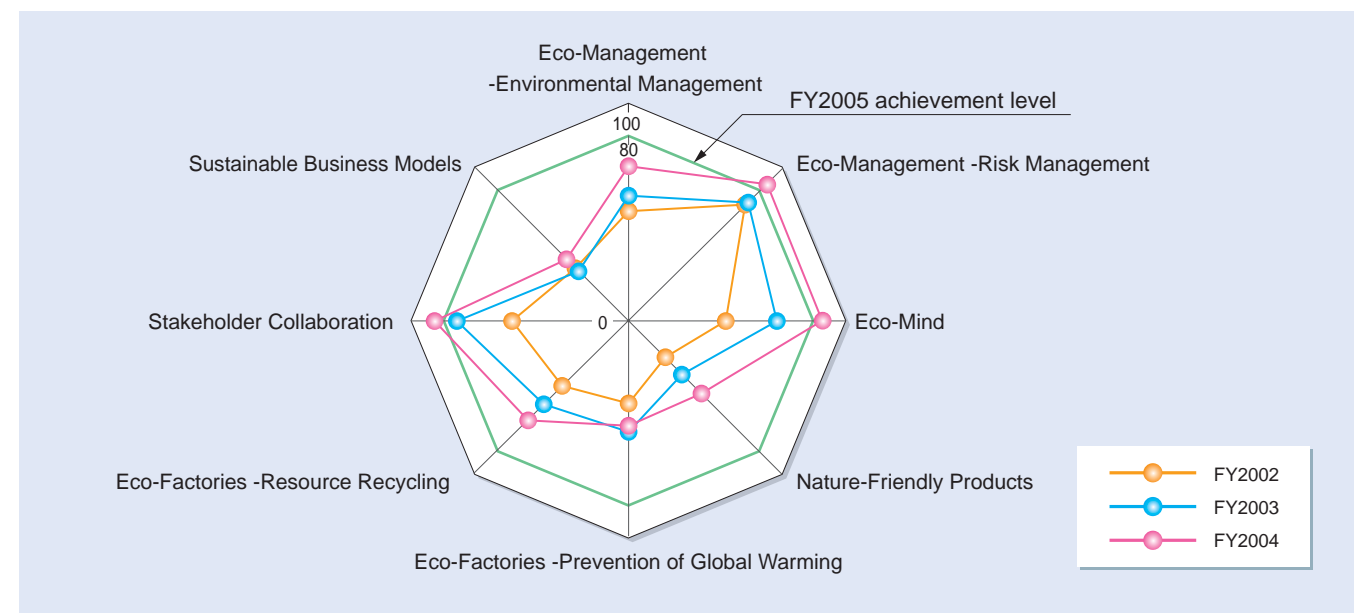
Eco-Management
-Environmental Management

FY2005 achievement level

100

80

Sustainable Business Models

Eco-Management -Risk Management

Stakeholder Collaboration

0

Eco-Mind

Eco-Factories -Resource Recycling

Nature-Friendly Products

Eco-Factories -Prevention of Global Warming

FY2002

FY2003

FY2004